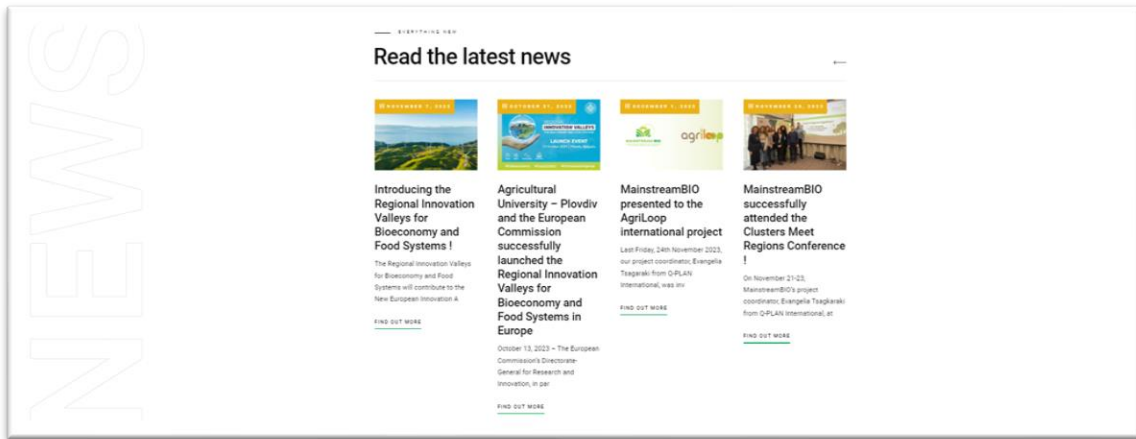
NEWS

EVERYTHING NEW

Read the latest news

NOVEMBER 7, 2023

Introducing the Regional Innovation Valleys for Bioeconomy and Food Systems !

The Regional Innovation Valleys for Bioeconomy and Food Systems will contribute to the New European Innovation A

FIND OUT MORE

OCTOBER 31, 2023

INNOVATION VALLEYS

LAUNCH EVENT

Agricultural University – Plovdiv and the European Commission successfully launched the Regional Innovation Valleys for Bioeconomy and Food Systems in Europe

October 13, 2023 – The European Commission's Directorate-General for Research and Innovation, in par

FIND OUT MORE

NOVEMBER 1, 2023

MAINSTREAMBIO agriloop

MainstreamBIO presented to the AgriLoop international project

Last Friday, 24th November 2023, our project coordinator, Evangelia Tsagaraki from Q-PLAN International, was inv

FIND OUT MORE

NOVEMBER 28, 2023

MainstreamBIO successfully attended the Clusters Meet Regions Conference !

On November 21-23, MainstreamBIO's project coordinator, Evangelia Tsagkaraki from Q-PLAN International, at

FIND OUT MORE